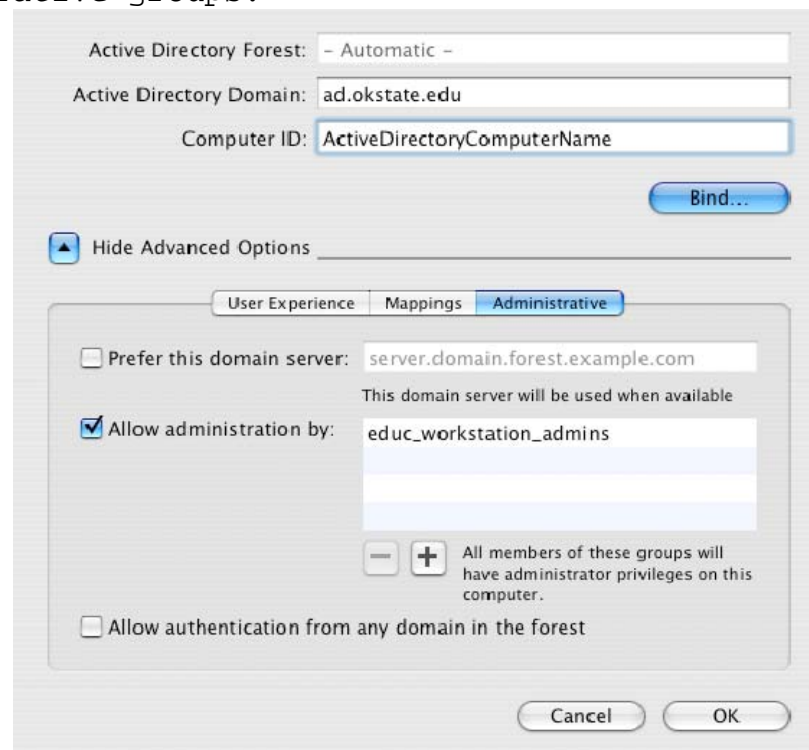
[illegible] groups.

Active Directory Forest: – Automatic –

Active Directory Domain: ad.okstate.edu

Computer ID: ActiveDirectoryComputerName

Bind...

Hide Advanced Options

User Experience | Mappings | Administrative

Prefer this domain server: server.domain.forest.example.com

This domain server will be used when available

Allow administration by: educ_workstation_admins

− + All members of these groups will have administrator privileges on this computer.

Allow authentication from any domain in the forest

Cancel OK